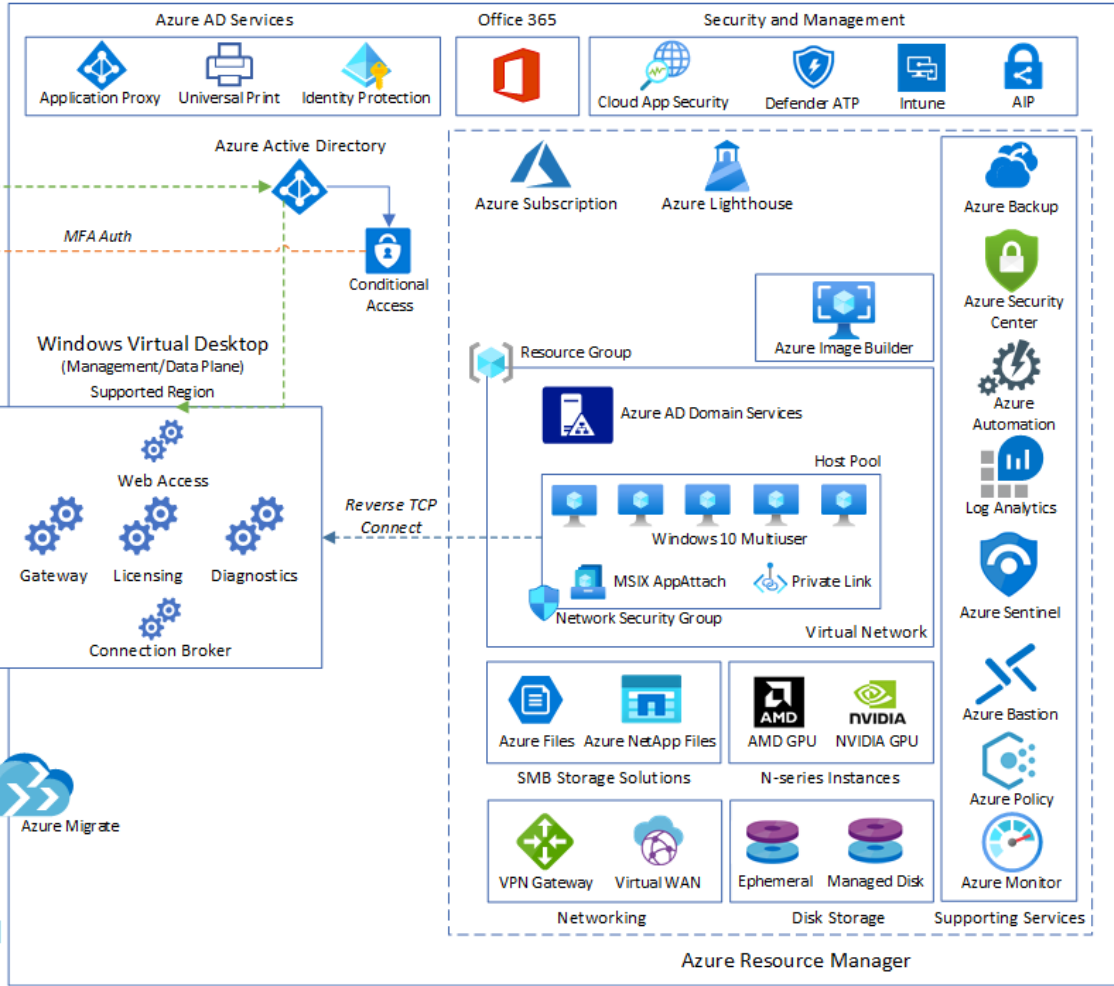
Azure AD Services

Application Proxy

Universal Print

Identity Protection

Office 365

Security and Management

Cloud App Security

Defender ATP

Intune

AIP

Azure Active Directory

MFA Auth

Conditional Access

Windows Virtual Desktop
(Management/Data Plane)
Supported Region

Web Access

Gateway

Licensing

Diagnostics

Connection Broker

Reverse TCP Connect

Azure Migrate

Azure Subscription

Azure Lighthouse

Azure Image Builder

Resource Group

Azure AD Domain Services

Host Pool

Windows 10 Multiuser

MSIX AppAttach

Private Link

Network Security Group

Virtual Network

Azure Files

Azure NetApp Files

SMB Storage Solutions

AMD

AMD GPU

NVIDIA

NVIDIA GPU

N-series Instances

VPN Gateway

Virtual WAN

Networking

Ephemeral

Managed Disk

Disk Storage

Azure Backup

Azure Security Center

Azure Automation

Log Analytics

Azure Sentinel

Azure Bastion

Azure Policy

Azure Monitor

Supporting Services

Azure Resource Manager